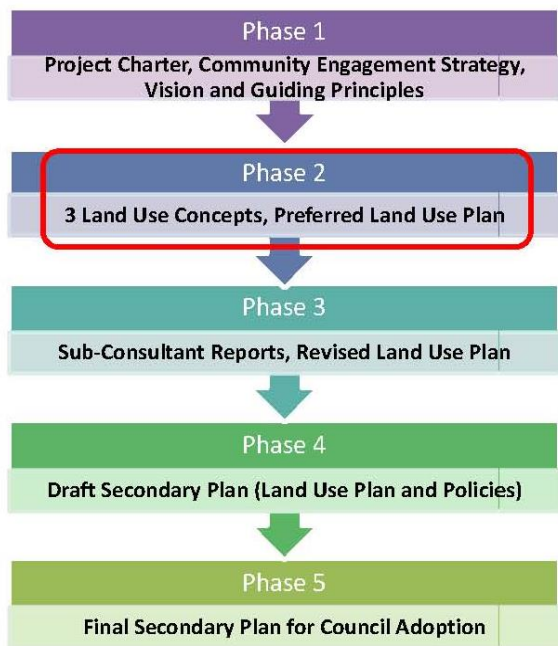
Phase 1

Project Charter, Community Engagement Strategy, Vision and Guiding Principles

Phase 2

3 Land Use Concepts, Preferred Land Use Plan

Phase 3

Sub-Consultant Reports, Revised Land Use Plan

Phase 4

Draft Secondary Plan (Land Use Plan and Policies)

Phase 5

Final Secondary Plan for Council Adoption